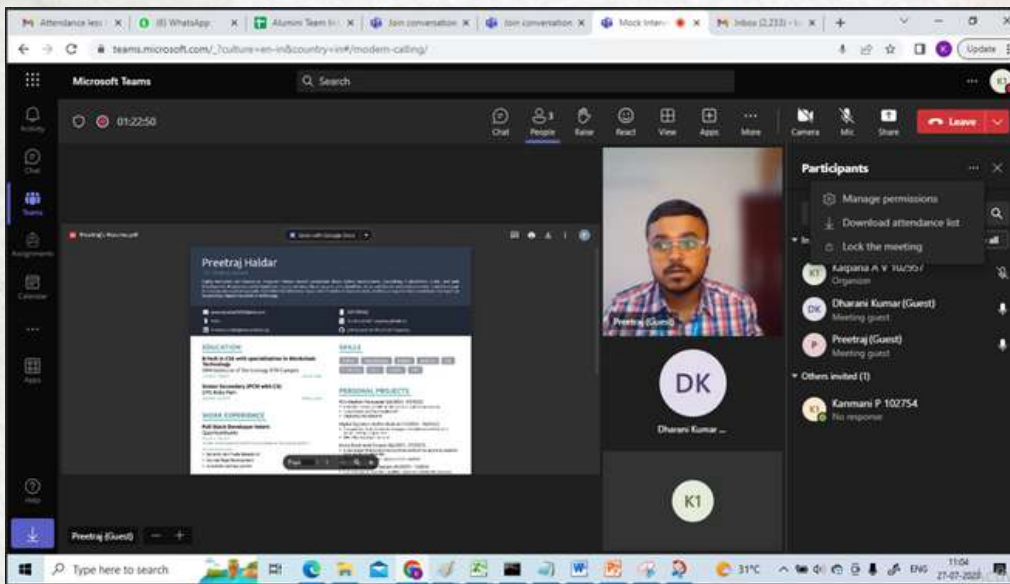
Attendance less | (8) WhatsApp | Alumni Team | Join conversation | Join conversation | Mock Interv | Inbox (2,233)

teams.microsoft.com/_?culture=en-in&country=in#/modern-calling/

Update

Microsoft Teams

Search

Activity

Chat

Teams

Assignments

Calendar

Apps

Help

01:22:50

Chat

People

Raise

React

View

Apps

More

Camera

Mic

Share

Leave

Preetraj Haldar

EDUCATION

SKILLS

PERSONAL PROJECTS

WORK EXPERIENCE

Preetraj (Guest)

DK

Dharani Kumar ...

K1

Preetraj (Guest)

Participants

Manage permissions

Download attendance list

Lock the meeting

Kalpana A V 102557

Organizer

Dharani Kumar (Guest)

Meeting guest

Preetraj (Guest)

Meeting guest

Others invited (1)

Kanmani P 102754

No response

Type here to search

31°C

ENG

11:04

27-07-2022